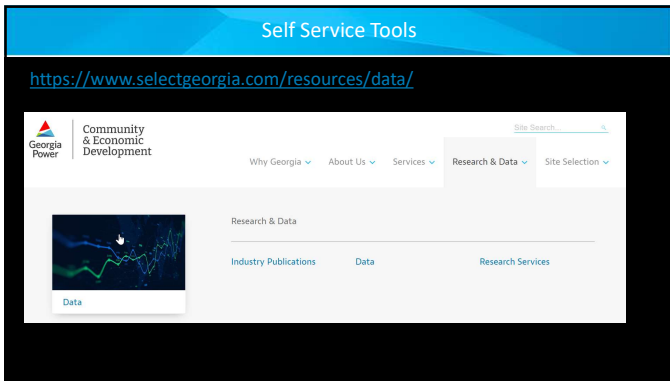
Self Service Tools

https://www.selectgeorgia.com/resources/data/

Georgia Power

Community & Economic Development

Site Search...

Why Georgia
About Us
Services
Research & Data
Site Selection

Research & Data

Industry Publications
Data
Research Services

Data